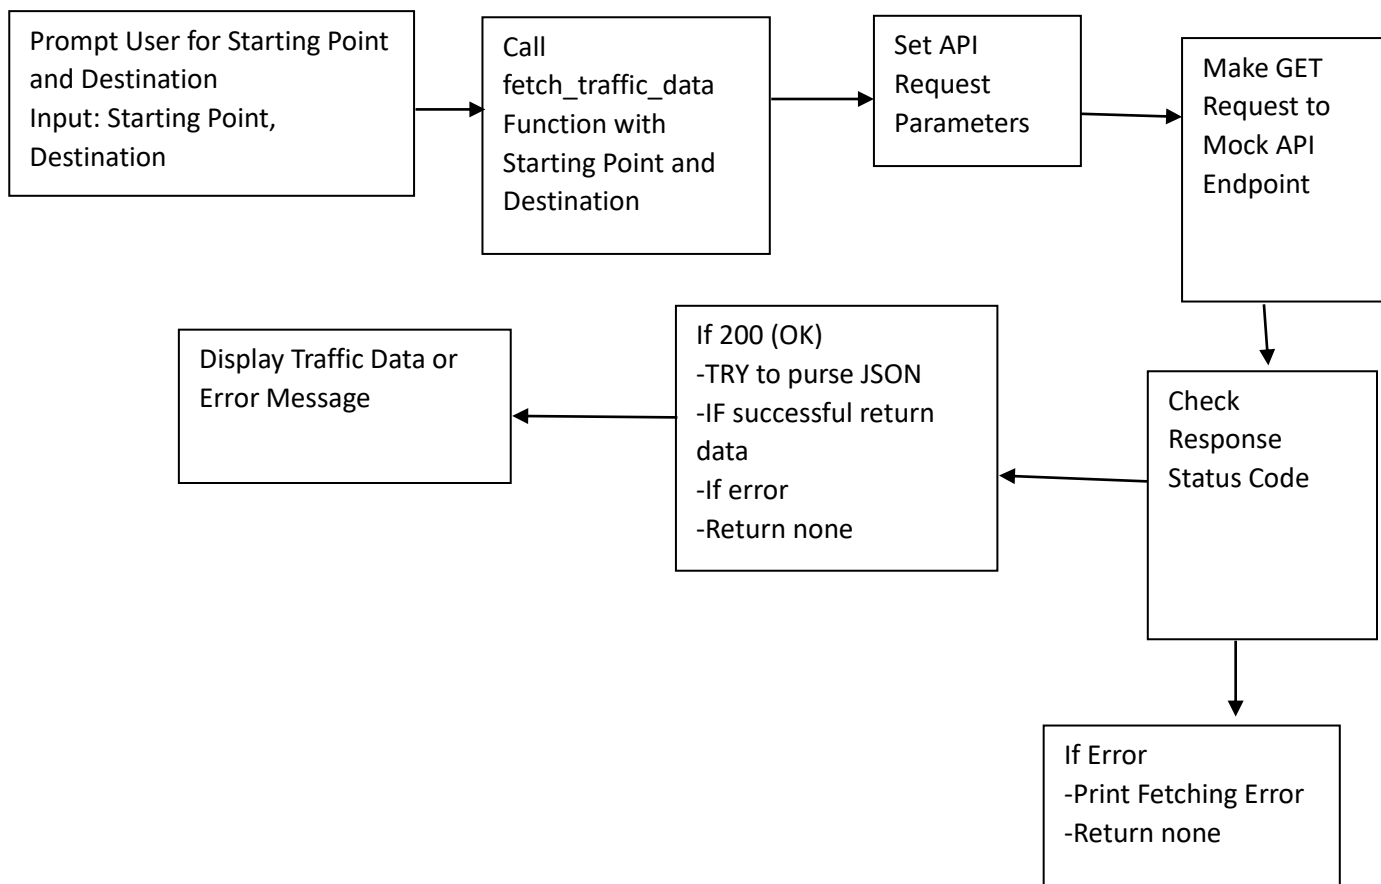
Prompt User for Starting Point and Destination
Input: Starting Point, Destination

Call fetch_traffic_data Function with Starting Point and Destination

Set API Request Parameters

Make GET Request to Mock API Endpoint

Check Response Status Code

If 200 (OK)
-TRY to purse JSON
-IF successful return data
-If error
-Return none

Display Traffic Data or Error Message

If Error
-Print Fetching Error
-Return none